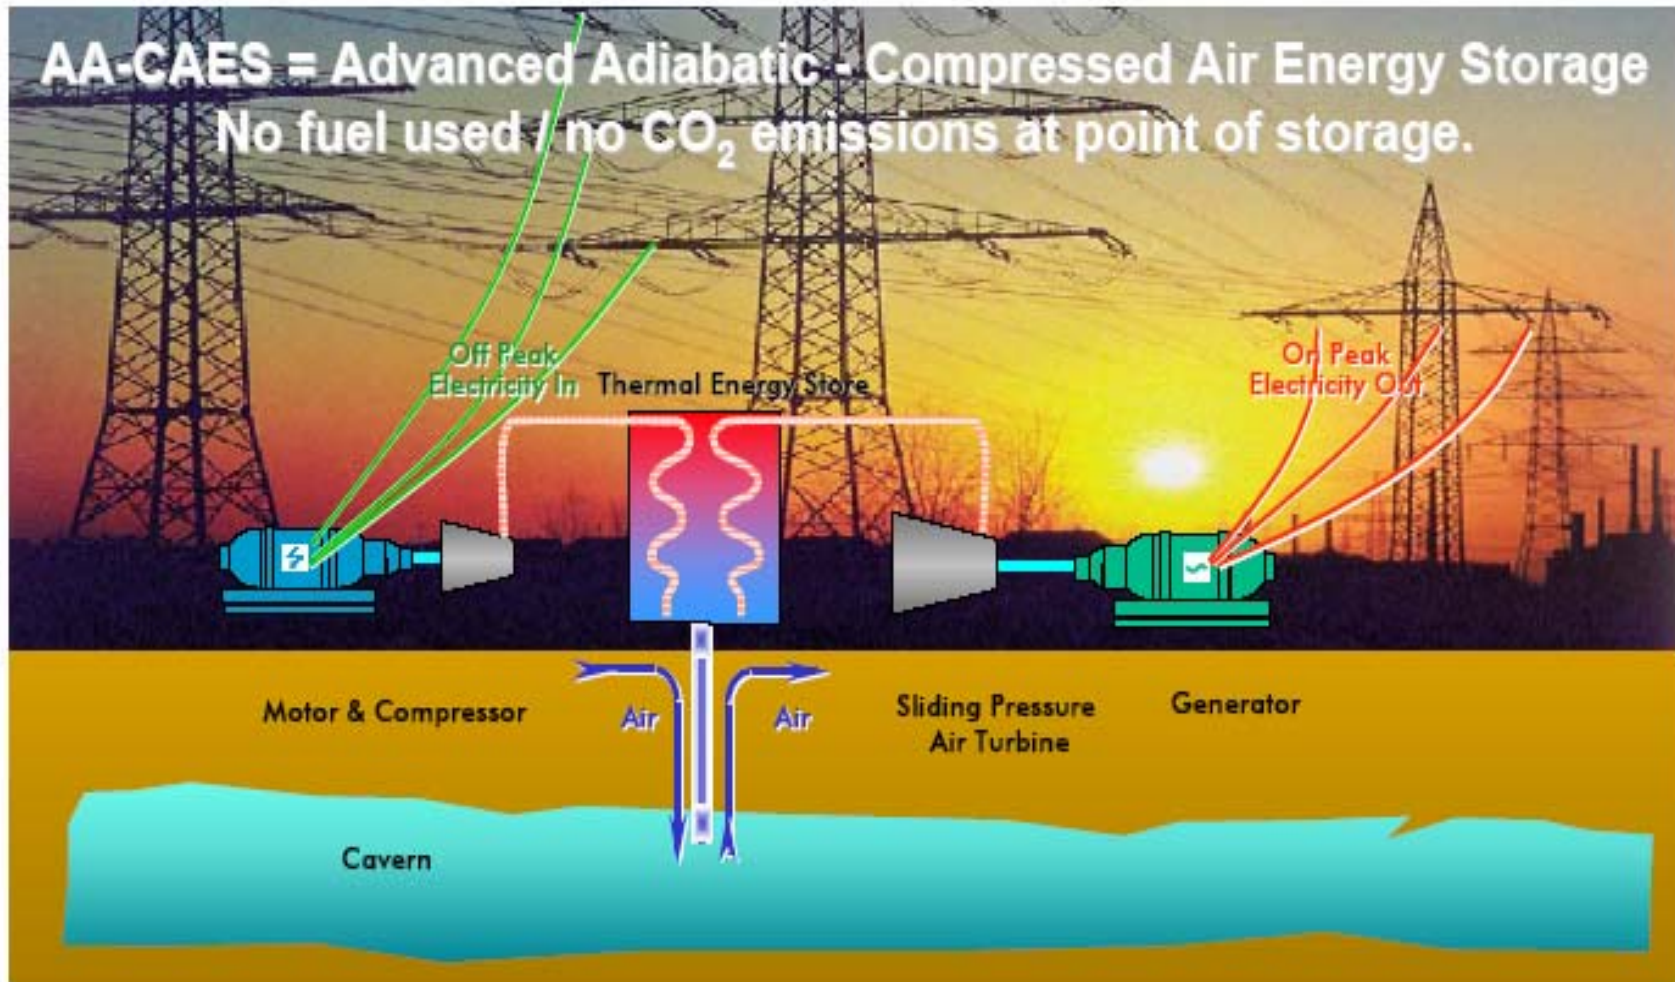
AA-CAES = Advanced Adiabatic - Compressed Air Energy Storage
No fuel used / no $CO_2$ emissions at point of storage.

Off Peak Electricity In

Thermal Energy Store

On Peak Electricity Out

Motor & Compressor

Air

Air

Sliding Pressure Air Turbine

Generator

Cavern